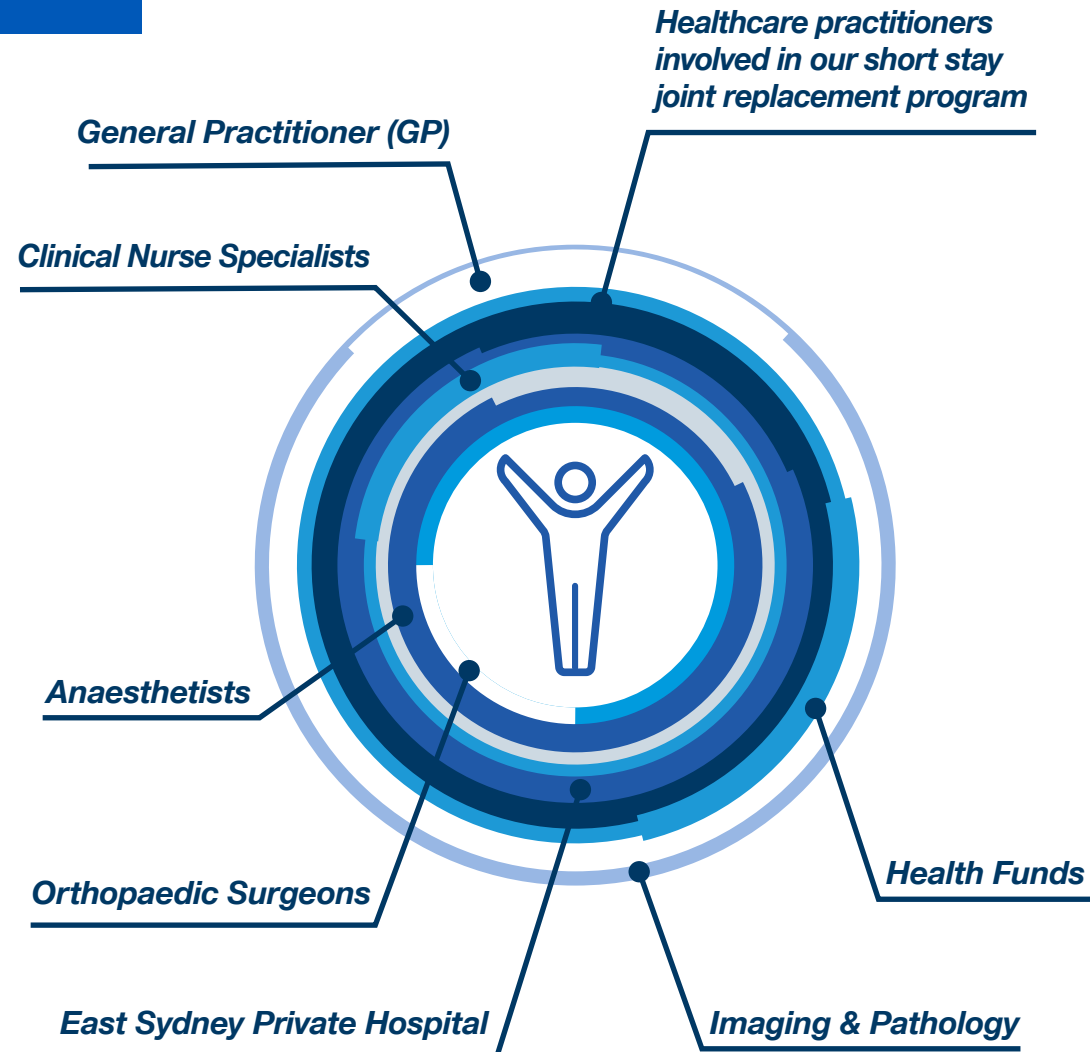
Healthcare practitioners involved in our short stay joint replacement program

General Practitioner (GP)

Clinical Nurse Specialists

Anaesthetists

Orthopaedic Surgeons

East Sydney Private Hospital

Imaging & Pathology

Health Funds